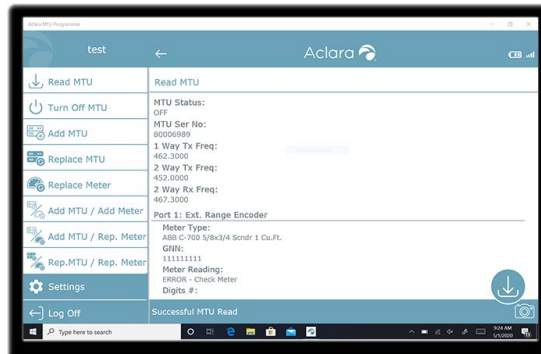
Aclara MTU Programmer

test

Aclara

Read MTU
Turn Off MTU
Add MTU
Replace MTU
Replace Meter
Add MTU / Add Meter
Add MTU / Rep. Meter
Rep.MTU / Rep. Meter
Settings
Log Off

Read MTU

MTU Status:
OFF
MTU Ser No:
80006989
1 Way Tx Freq:
462.3000
2 Way Tx Freq:
452.0000
2 Way Rx Freq:
467.3000

Port 1: Ext. Range Encoder

Meter Type:
ABB C-700 5/8x3/4 Scndr 1 Cu.Ft.
GNN:
111111111
Meter Reading:
ERROR - Check Meter
Digits #:

Successful MTU Read

Type here to search

9:24 AM
5/1/2020